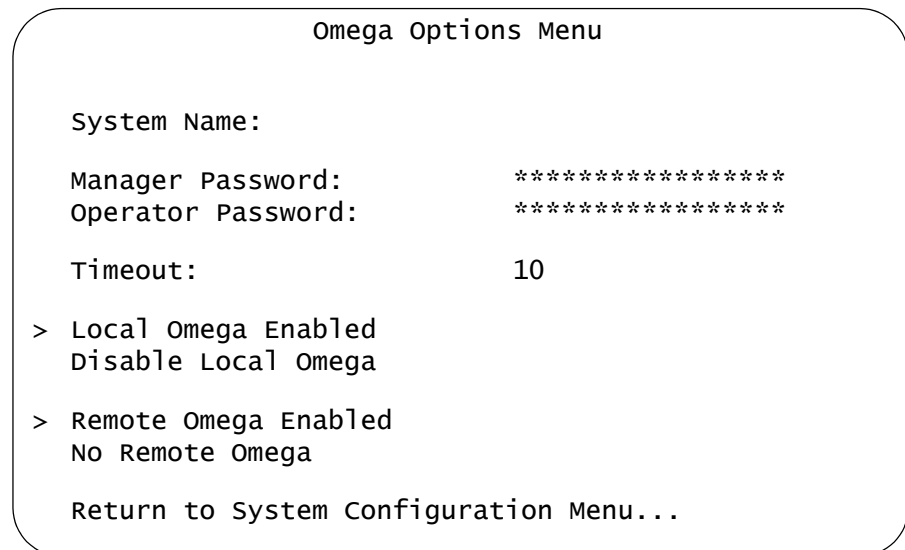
Omega Options Menu

System Name:

Manager Password: ****************
Operator Password: ****************

Timeout: 10

> Local Omega Enabled
Disable Local Omega

> Remote Omega Enabled
No Remote Omega

Return to System Configuration Menu...